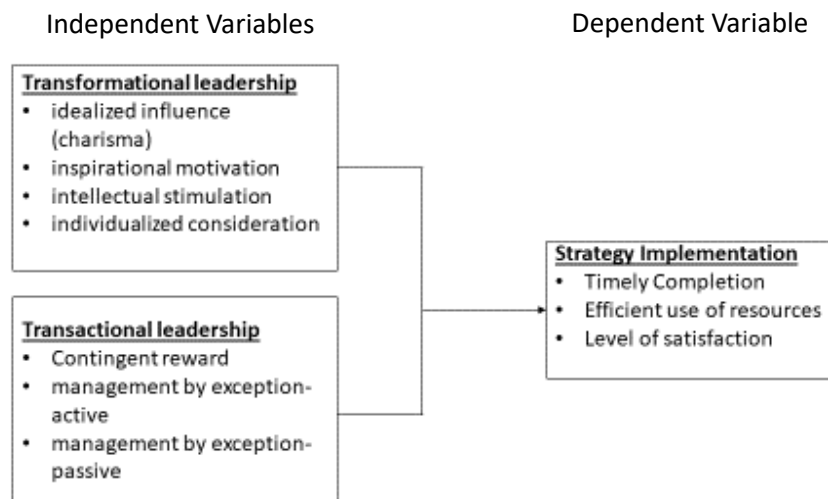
Independent Variables

Dependent Variable

Transformational leadership
- idealized influence (charisma)
- inspirational motivation
- intellectual stimulation
- individualized consideration

Transactional leadership
- Contingent reward
- management by exception-active
- management by exception-passive

Strategy Implementation
- Timely Completion
- Efficient use of resources
- Level of satisfaction